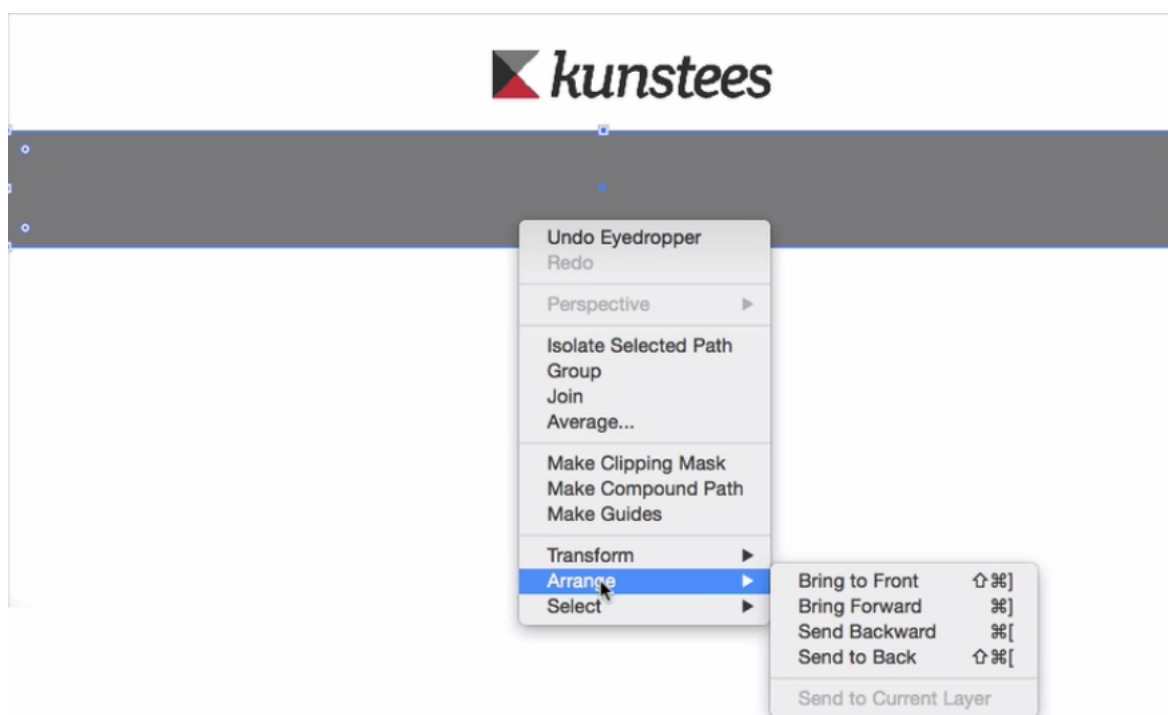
kunstees

Undo Eyedropper
Redo

Perspective ▶

Isolate Selected Path
Group
Join
Average...

Make Clipping Mask
Make Compound Path
Make Guides

Transform ▶
Arrange ▶
Select ▶

Bring to Front ⇧⌘]
Bring Forward ⌘]
Send Backward ⌘[
Send to Back ⇧⌘[

Send to Current Layer